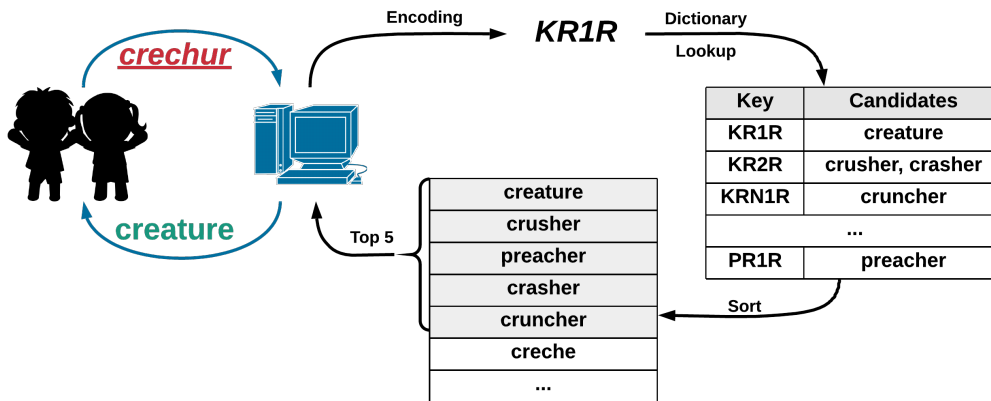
crechur

creature

Encoding

KR1R

Dictionary Lookup

| Key | Candidates |
|---|---|
| KR1R | creature |
| KR2R | crusher, crasher |
| KRN1R | cruncher |
| ... | |
| PR1R | preacher |

Sort

Top 5

| creature |
|---|
| crusher |
| preacher |
| crasher |
| cruncher |
| creche |
| ... |